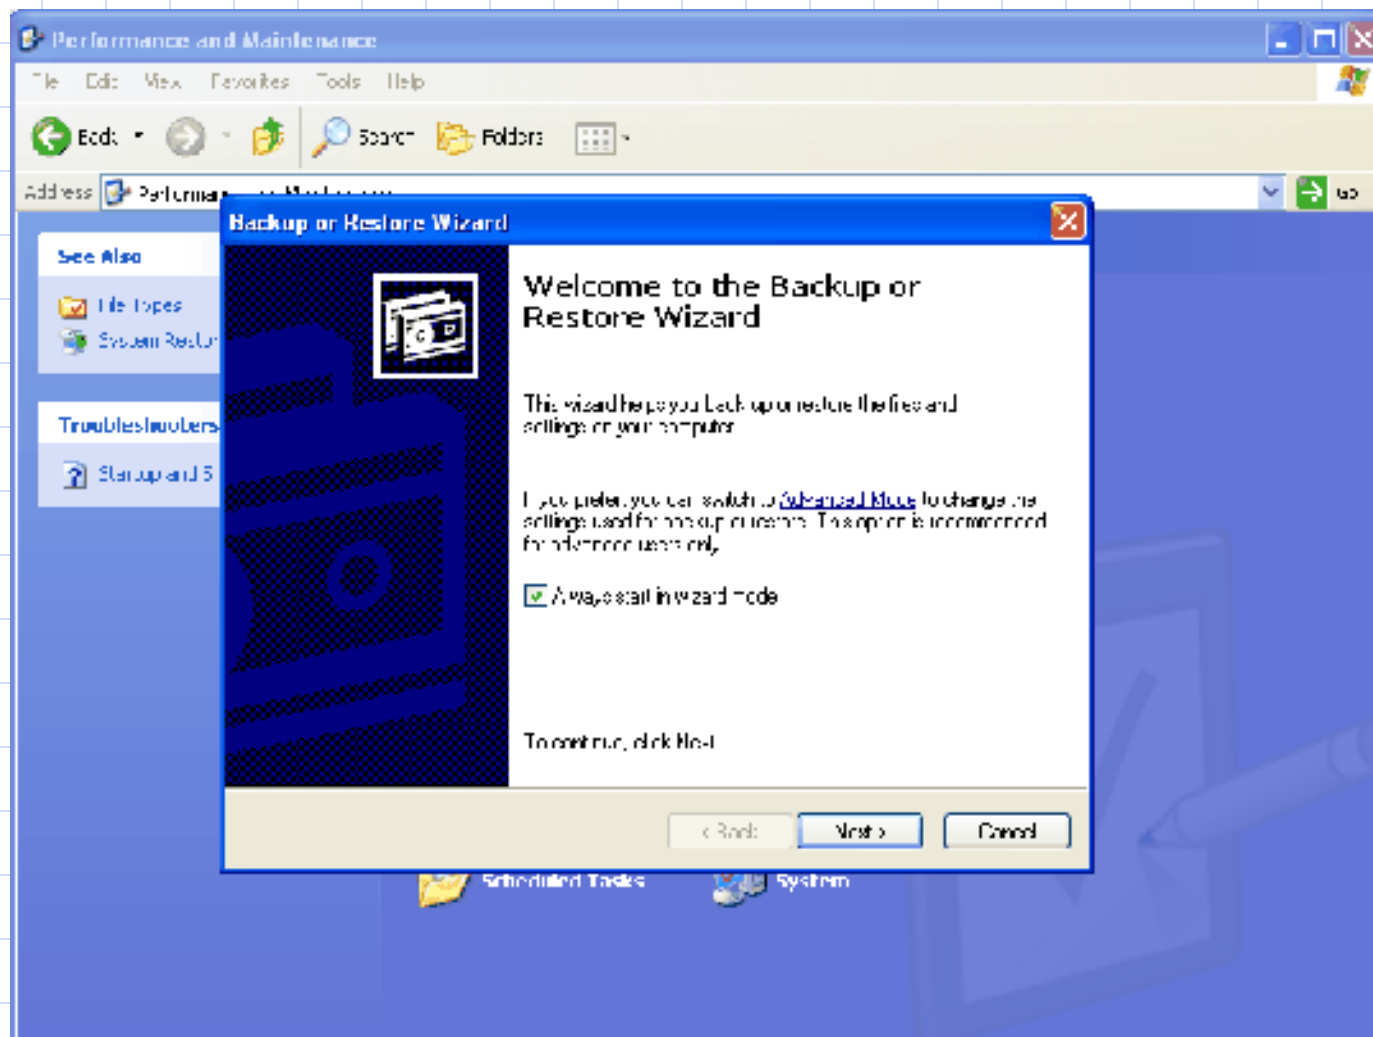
Performance and Maintenance

File Edit View Favorites Tools Help

Back Search Folders

Address Performance and Maintenance

Go

See Also

File Types

System Restore

Troubleshooters

Startup and S

Backup or Restore Wizard

Welcome to the Backup or Restore Wizard

This wizard helps you back up or restore the files and settings on your computer.

If you prefer, you can switch to Advanced Mode to change the settings used for backup or restore. This option is recommended for advanced users only.

Always start in wizard mode

To continue, click Next.

< Back

Next >

Cancel

Scheduled Tasks

System